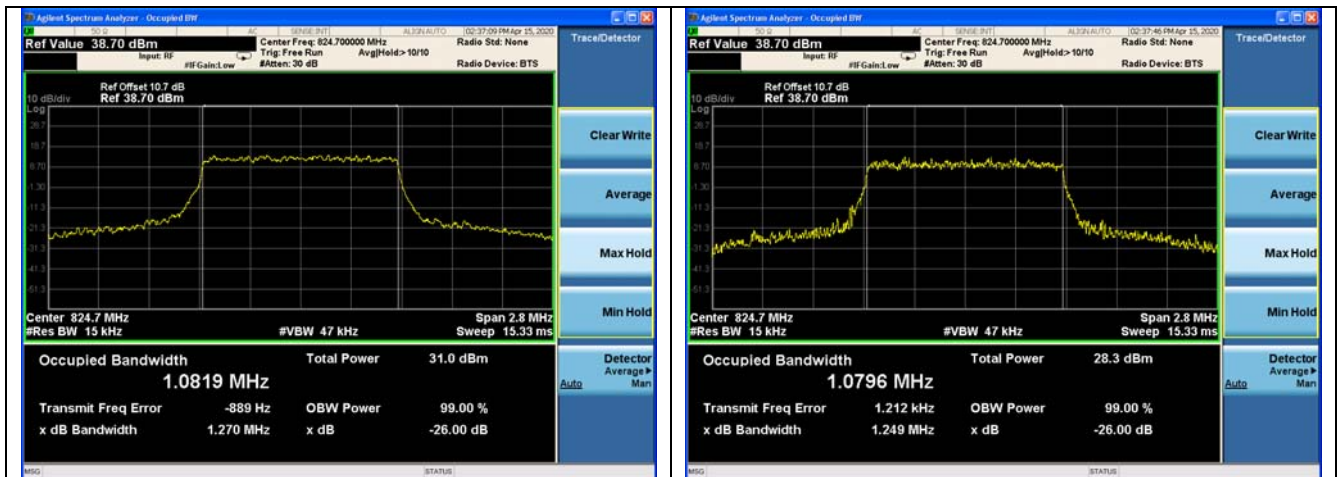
Agilent Spectrum Analyzer - Occupied BW

50 Ω AC SENSE:INT ALIGN AUTO 02:37:09 PM Apr 15, 2020

Ref Value 38.70 dBm

Input: RF #IFGain:Low

Center Freq: 824.700000 MHz
Trig: Free Run Avg|Hold:> 10/10
#Atten: 30 dB

Radio Std: None
Radio Device: BTS

Trace/Detector

Ref Offset 10.7 dB
10 dB/div Ref 38.70 dBm
Log

28.7
18.7
8.70
-1.30
-11.3
-21.3
-31.3
-41.3
-51.3

Clear Write

Average

Max Hold

Min Hold

Center 824.7 MHz
#Res BW 15 kHz
#VBW 47 kHz
Span 2.8 MHz
Sweep 15.33 ms

Occupied Bandwidth
1.0819 MHz

Total Power 31.0 dBm

Transmit Freq Error -889 Hz
OBW Power 99.00 %

x dB Bandwidth 1.270 MHz
x dB -26.00 dB

Detector
Average ▸
Auto Man

MSG STATUS

Agilent Spectrum Analyzer - Occupied BW

50 Ω AC SENSE:INT ALIGN AUTO 02:37:46 PM Apr 15, 2020

Ref Value 38.70 dBm

Input: RF #IFGain:Low

Center Freq: 824.700000 MHz
Trig: Free Run Avg|Hold:> 10/10
#Atten: 30 dB

Radio Std: None
Radio Device: BTS

Trace/Detector

Ref Offset 10.7 dB
10 dB/div Ref 38.70 dBm
Log

28.7
18.7
8.70
-1.30
-11.3
-21.3
-31.3
-41.3
-51.3

Clear Write

Average

Max Hold

Min Hold

Center 824.7 MHz
#Res BW 15 kHz
#VBW 47 kHz
Span 2.8 MHz
Sweep 15.33 ms

Occupied Bandwidth
1.0796 MHz

Total Power 28.3 dBm

Transmit Freq Error 1.212 kHz
OBW Power 99.00 %

x dB Bandwidth 1.249 MHz
x dB -26.00 dB

Detector
Average ▸
Auto Man

MSG STATUS